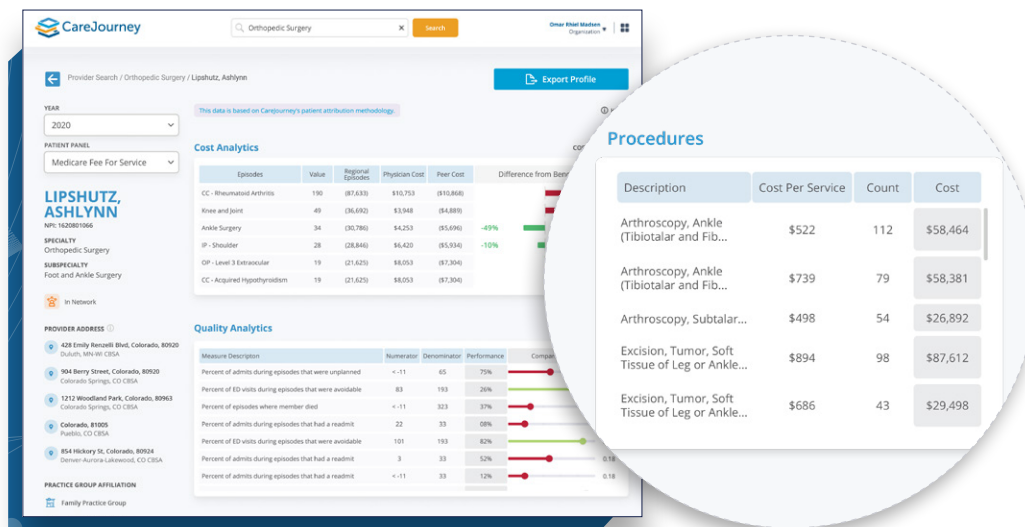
CareJourney

Orthopedic Surgery

Search

Omar Rhiel Madsen
Organization

Provider Search / Orthopedic Surgery / Lipshutz, Ashlynn

Export Profile

YEAR
2020

PATIENT PANEL
Medicare Fee For Service

This data is based on CareJourney's patient attribution methodology.

LIPSHUTZ, ASHLYNN
NPI: 1620801066

SPECIALTY
Orthopedic Surgery

SUBSPECIALTY
Foot and Ankle Surgery

In Network

PROVIDER ADDRESS

428 Emily Renzelli Blvd, Colorado, 80920
Duluth, MN-WI CBSA

1079 Berry Street, Colorado, 80920
Colorado Springs, CO CBSA

1212 Woodland Park, Colorado, 80963
Colorado Springs, CO CBSA

Colorado, 81005
Pueblo, CO CBSA

854 Hickory St, Colorado, 80920
Denver-Aurora-Lakewood, CO CBSA

PRACTICE GROUP AFFILIATION

Family Practice Group

Cost Analytics

| Episodes | Value | Regional Episodes | Physician Cost | Peer Cost | Difference from Ben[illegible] |
|---|---|---|---|---|---|
| CC - Rheumatoid Arthritis | 190 | ($7,633) | $10,753 | ($10,868) | |
| Knee and Joint | 49 | (36,692) | $3,948 | ($4,889) | |
| Ankle Surgery | 34 | (30,786) | $4,253 | ($5,696) | -49% |
| IP - Shoulder | 28 | (28,846) | $6,420 | ($5,934) | -10% |
| OP - Level 3 Extraocular | 19 | (21,625) | $8,053 | ($7,304) | |
| CC - Acquired Hypothyroidism | 19 | (21,625) | $8,053 | ($7,304) | |

Quality Analytics

| Measure Description | Numerator | Denominator | Performance | Compa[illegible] |
|---|---|---|---|---|
| Percent of admits during episodes that were unplanned | < -11 | 65 | 75% | |
| Percent of ED visits during episodes that were avoidable | 83 | 193 | 26% | |
| Percent of episodes where member died | < -11 | 323 | 37% | |
| Percent of admits during episodes that had a readmit | 22 | 33 | 08% | |
| Percent of ED visits during episodes that were avoidable | 101 | 193 | 82% | |
| Percent of admits during episodes that had a readmit | 3 | 33 | 52% | 0.18 |
| Percent of admits during episodes that had a readmit | < -11 | 33 | 12% | 0.18 |

Procedures

| Description | Cost Per Service | Count | Cost |
|---|---|---|---|
| Arthroscopy, Ankle (Tibiotalar and Fib... | $522 | 112 | $58,464 |
| Arthroscopy, Ankle (Tibiotalar and Fib... | $739 | 79 | $58,381 |
| Arthroscopy, Subtalar... | $498 | 54 | $26,892 |
| Excision, Tumor, Soft Tissue of Leg or Ankle... | $894 | 98 | $87,612 |
| Excision, Tumor, Soft Tissue of Leg or Ankle... | $686 | 43 | $29,498 |